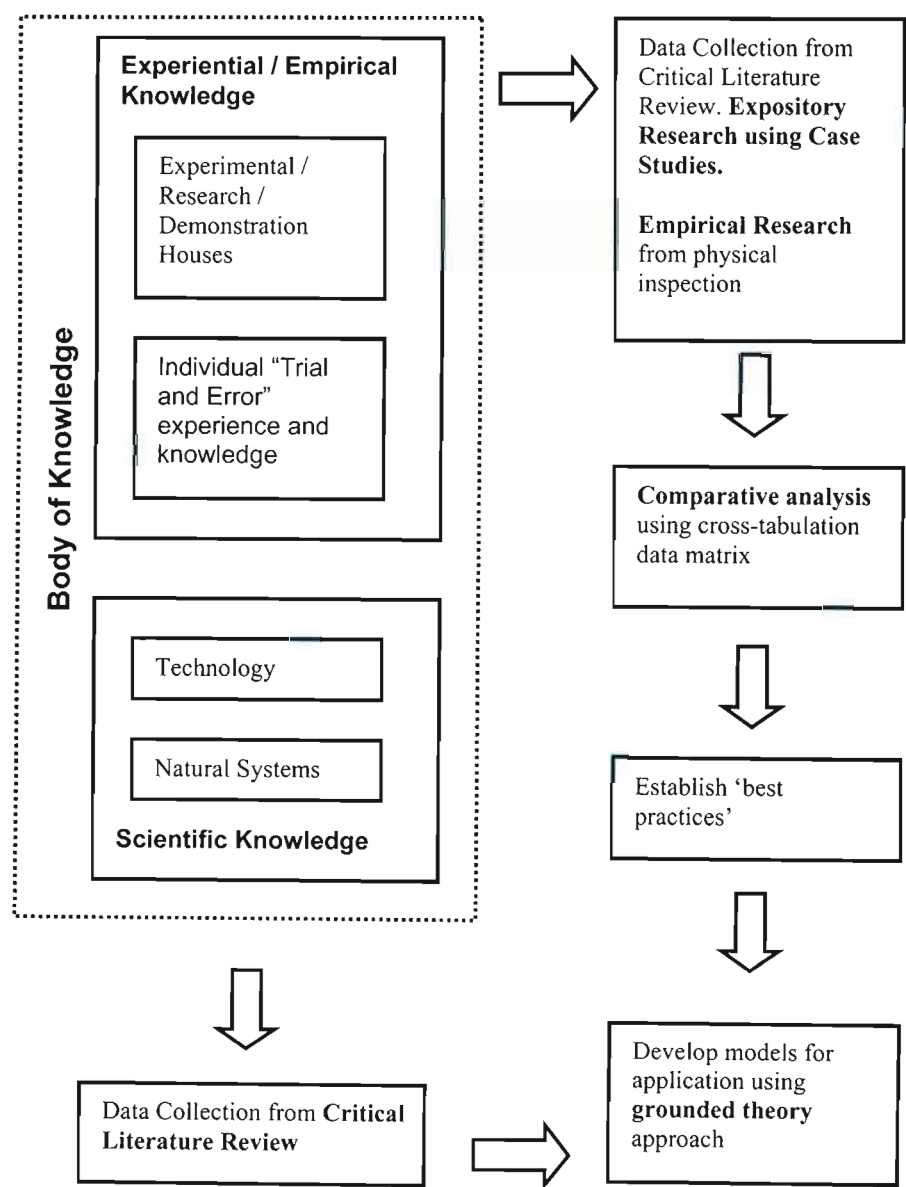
Body of Knowledge

Experiential / Empirical Knowledge

Experimental / Research / Demonstration Houses

Individual "Trial and Error" experience and knowledge

Technology

Natural Systems

Scientific Knowledge

Data Collection from Critical Literature Review

Data Collection from Critical Literature Review. Expository Research using Case Studies.

Empirical Research from physical inspection

Comparative analysis using cross-tabulation data matrix

Establish 'best practices'

Develop models for application using grounded theory approach